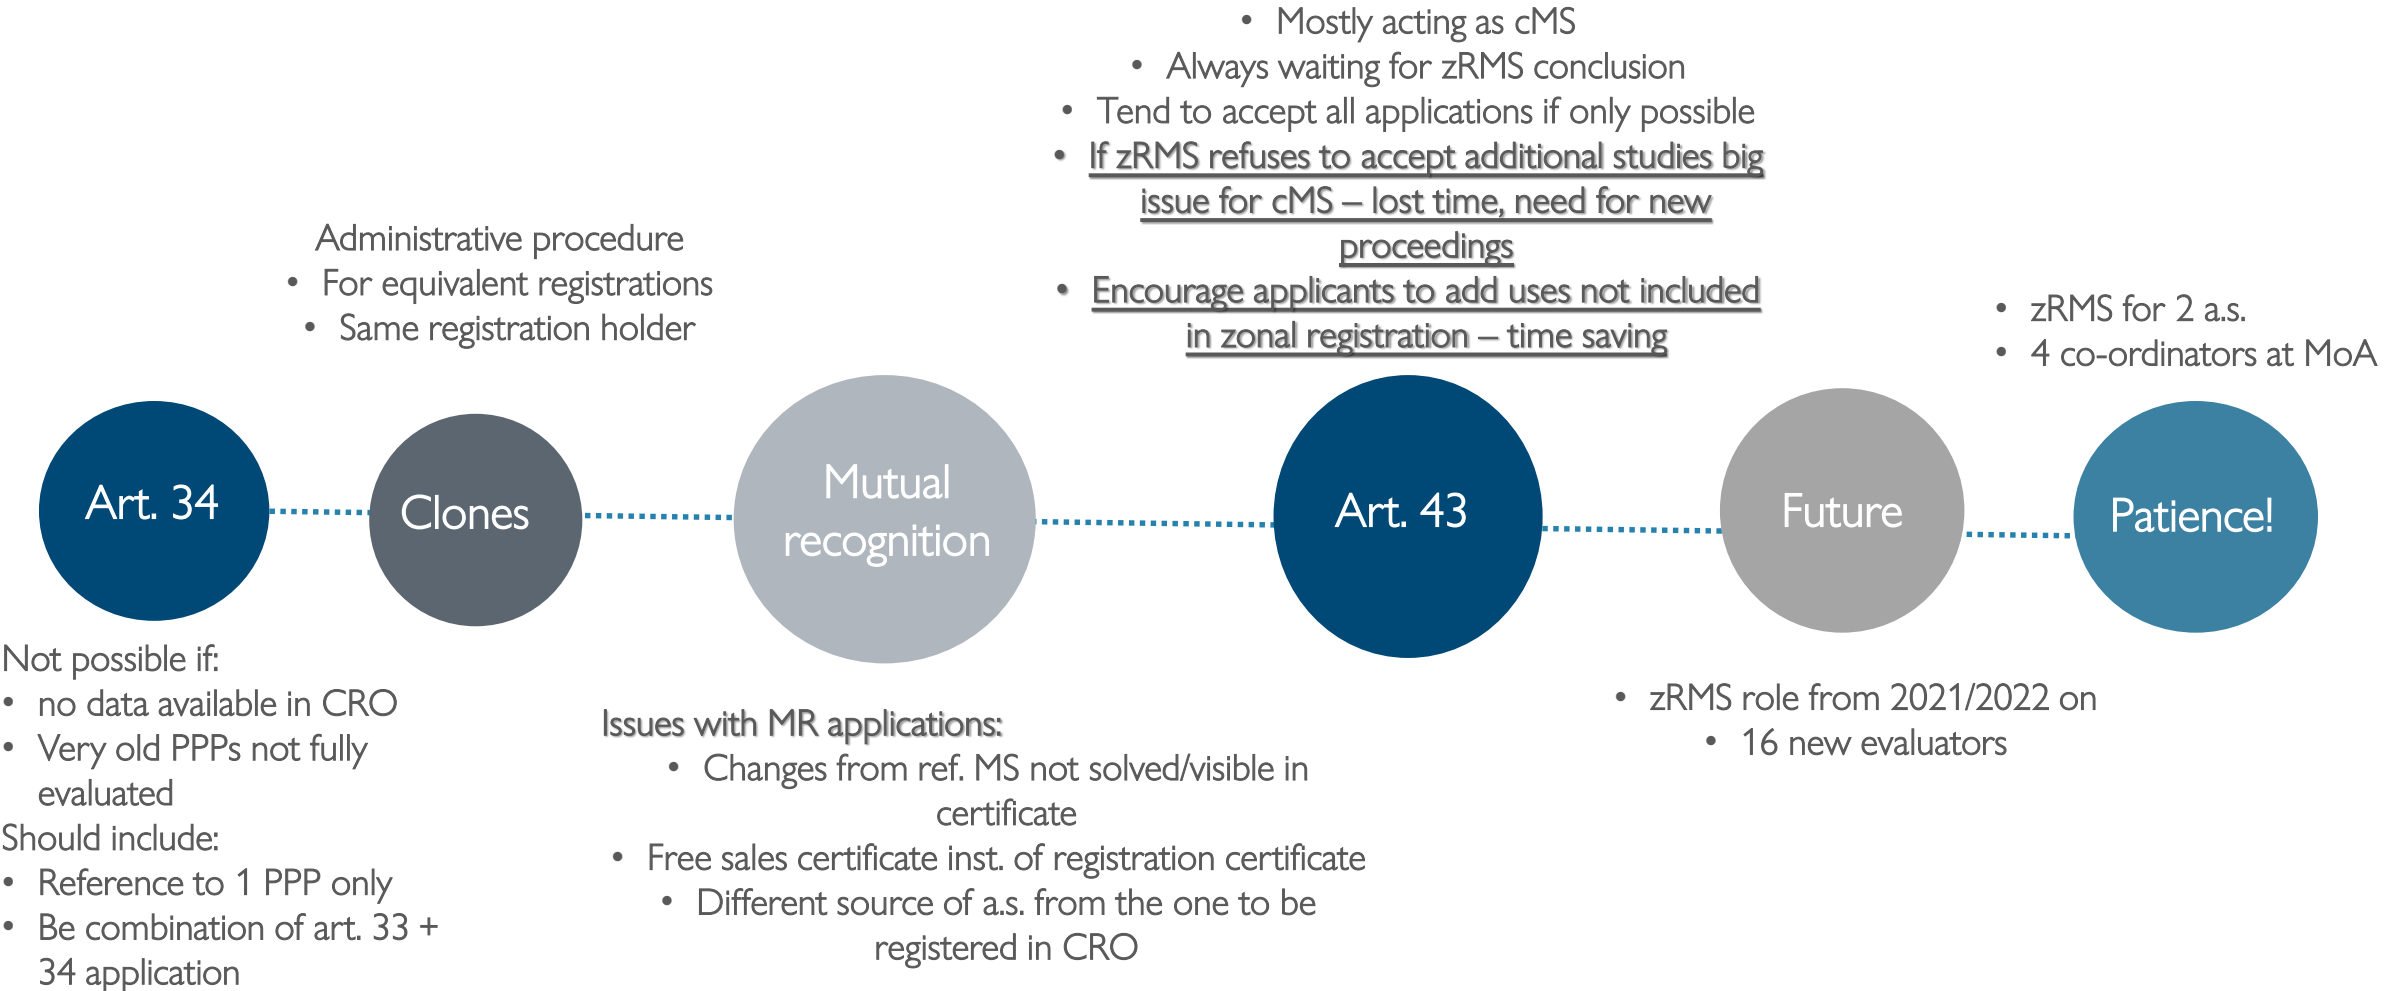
• Mostly acting as cMS
• Always waiting for zRMS conclusion
• Tend to accept all applications if only possible
• If zRMS refuses to accept additional studies big issue for cMS – lost time, need for new proceedings
• Encourage applicants to add uses not included in zonal registration – time saving

Administrative procedure
• For equivalent registrations
• Same registration holder

• zRMS for 2 a.s.
• 4 co-ordinators at MoA

Art. 34

Clones

Mutual recognition

Art. 43

Future

Patience!

Not possible if:
• no data available in CRO
• Very old PPPs not fully evaluated
Should include:
• Reference to 1 PPP only
• Be combination of art. 33 + 34 application

Issues with MR applications:
• Changes from ref. MS not solved/visible in certificate
• Free sales certificate inst. of registration certificate
• Different source of a.s. from the one to be registered in CRO

• zRMS role from 2021/2022 on
• 16 new evaluators